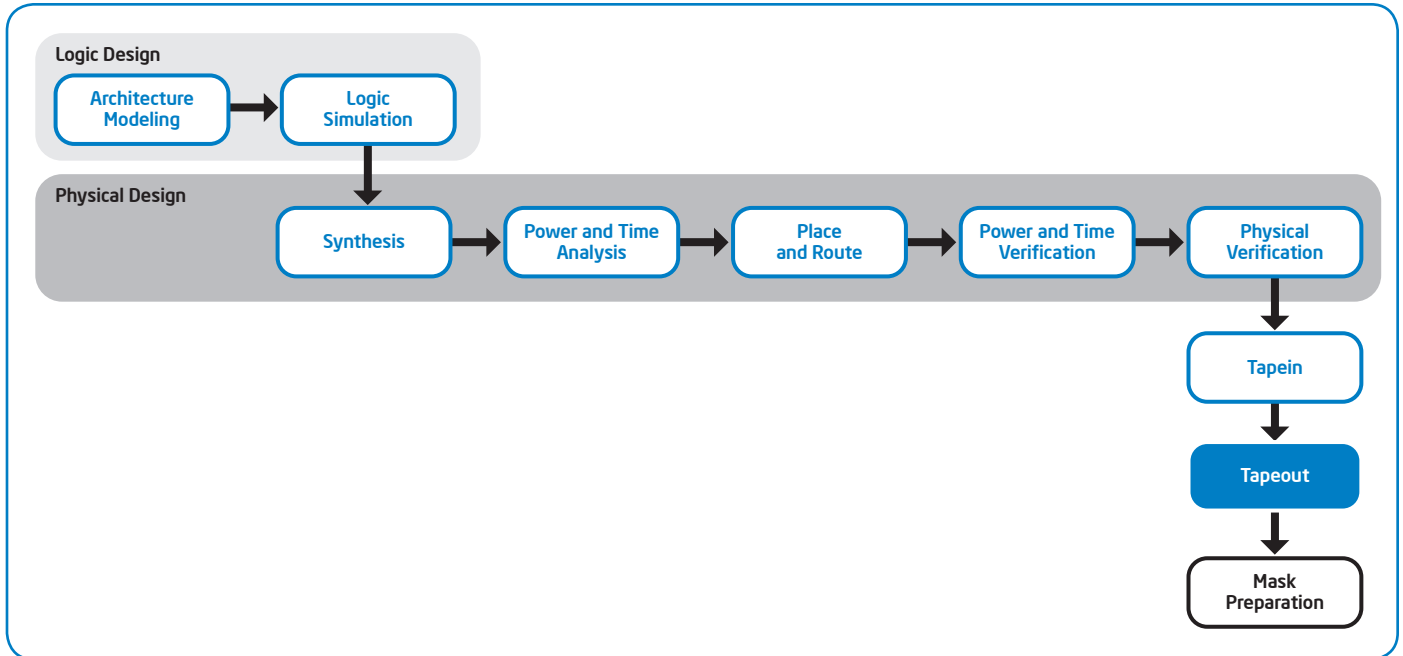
Logic Design

Architecture Modeling

Logic Simulation

Physical Design

Synthesis

Power and Time Analysis

Place and Route

Power and Time Verification

Physical Verification

Tapein

Tapeout

Mask Preparation